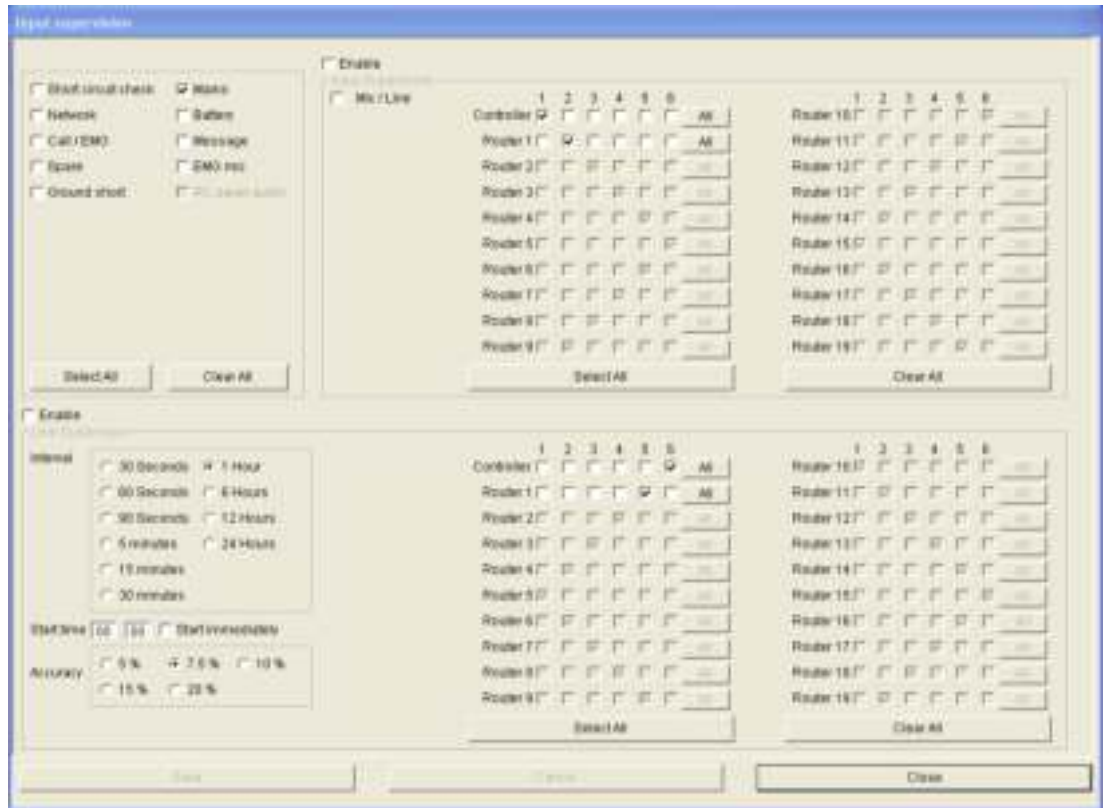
Input supervision

Short circuit check
Mains
Network
Battery
Call / EMO
Message
Spare
EMG mic
Ground short
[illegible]

Select All
Clear All

Enable
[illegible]
Mic / Line

1 2 3 4 5 6
Controller All
Router 1 All
Router 2
Router 3
Router 4
Router 5
Router 6
Router 7
Router 8
Router 9

1 2 3 4 5 6
Router 10
Router 11
Router 12
Router 13
Router 14
Router 15
Router 16
Router 17
Router 18
Router 19

Select All
Clear All

Enable
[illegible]

Interval
30 Seconds
1 Hour
60 Seconds
6 Hours
90 Seconds
12 Hours
5 minutes
24 Hours
15 minutes
30 minutes

Start time 00 00 Start immediately

Accuracy
5 %
7.5 %
10 %
15 %
20 %

1 2 3 4 5 6
Controller All
Router 1 All
Router 2
Router 3
Router 4
Router 5
Router 6
Router 7
Router 8
Router 9

1 2 3 4 5 6
Router 10
Router 11
Router 12
Router 13
Router 14
Router 15
Router 16
Router 17
Router 18
Router 19

Select All
Clear All

Save
Cancel
Close